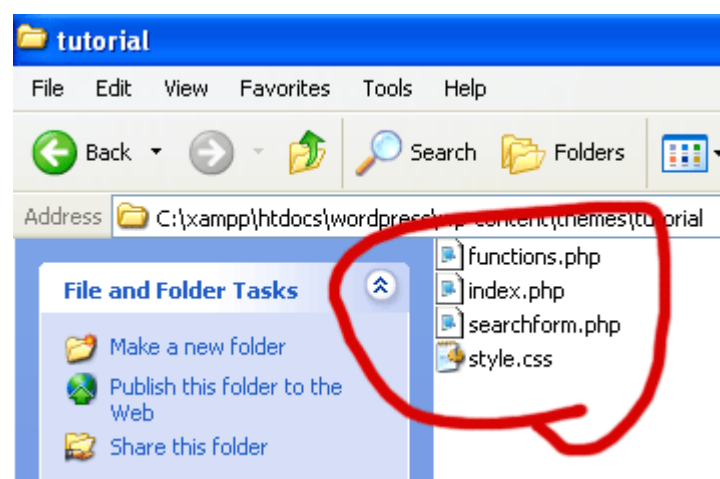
tutorial

File Edit View Favorites Tools Help

Back Search Folders

Address C:\xampp\htdocs\wordpress\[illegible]\themes\tu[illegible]orial

File and Folder Tasks

Make a new folder

Publish this folder to the Web

Share this folder

functions.php
index.php
searchform.php
style.css